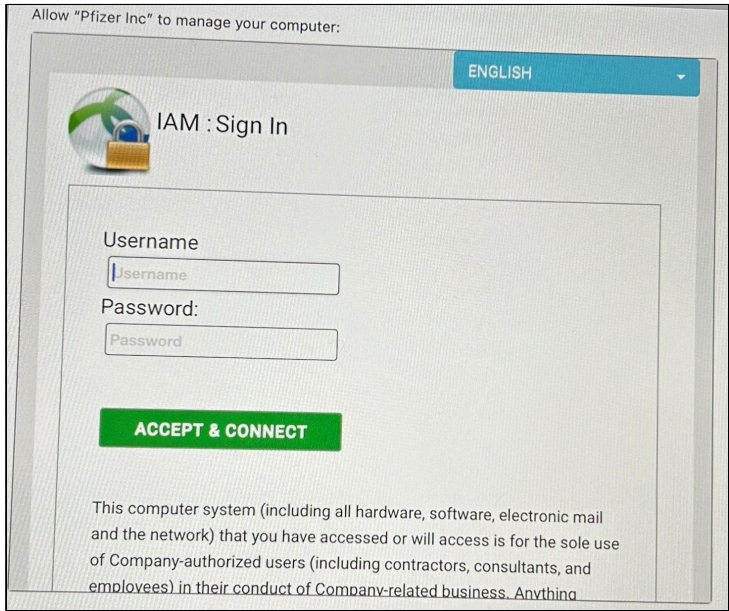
Allow "Pfizer Inc" to manage your computer:

ENGLISH

IAM : Sign In

Username

Username

Password:

Password

ACCEPT & CONNECT

This computer system (including all hardware, software, electronic mail and the network) that you have accessed or will access is for the sole use of Company-authorized users (including contractors, consultants, and employees) in their conduct of Company-related business. Anything